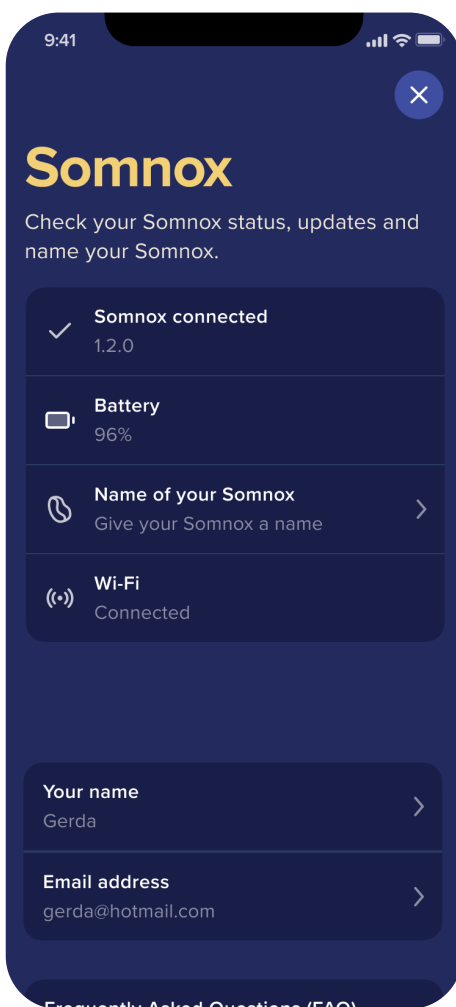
9:41

Somnox

Check your Somnox status, updates and name your Somnox.

Somnox connected
1.2.0

Battery
96%

Name of your Somnox
Give your Somnox a name

Wi-Fi
Connected

Your name
Gerda

Email address
gerda@hotmail.com

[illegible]